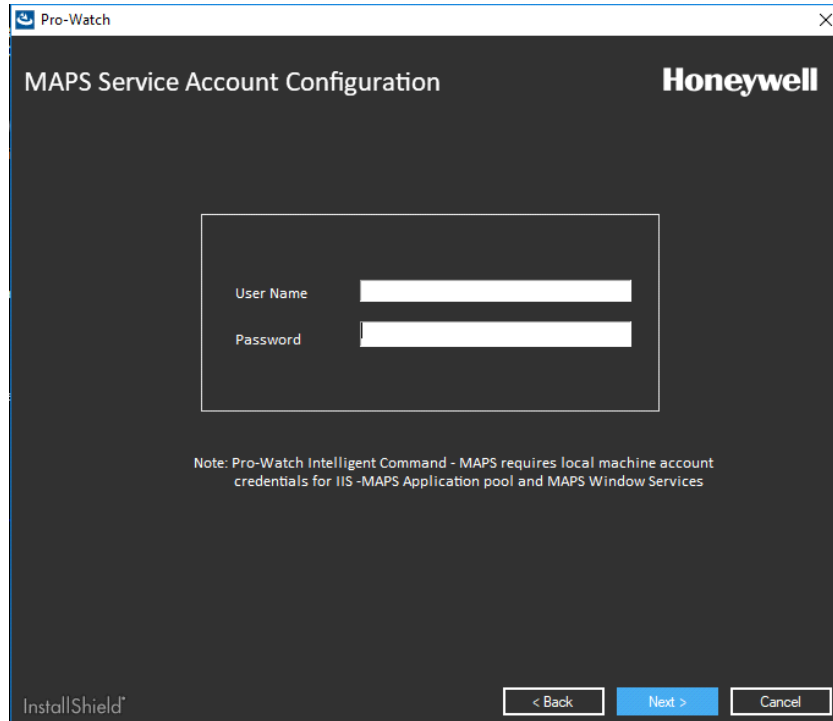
Pro-Watch

×

MAPS Service Account Configuration

Honeywell

User Name

Password

Note: Pro-Watch Intelligent Command - MAPS requires local machine account credentials for IIS -MAPS Application pool and MAPS Window Services

InstallShield

< Back

Next >

Cancel